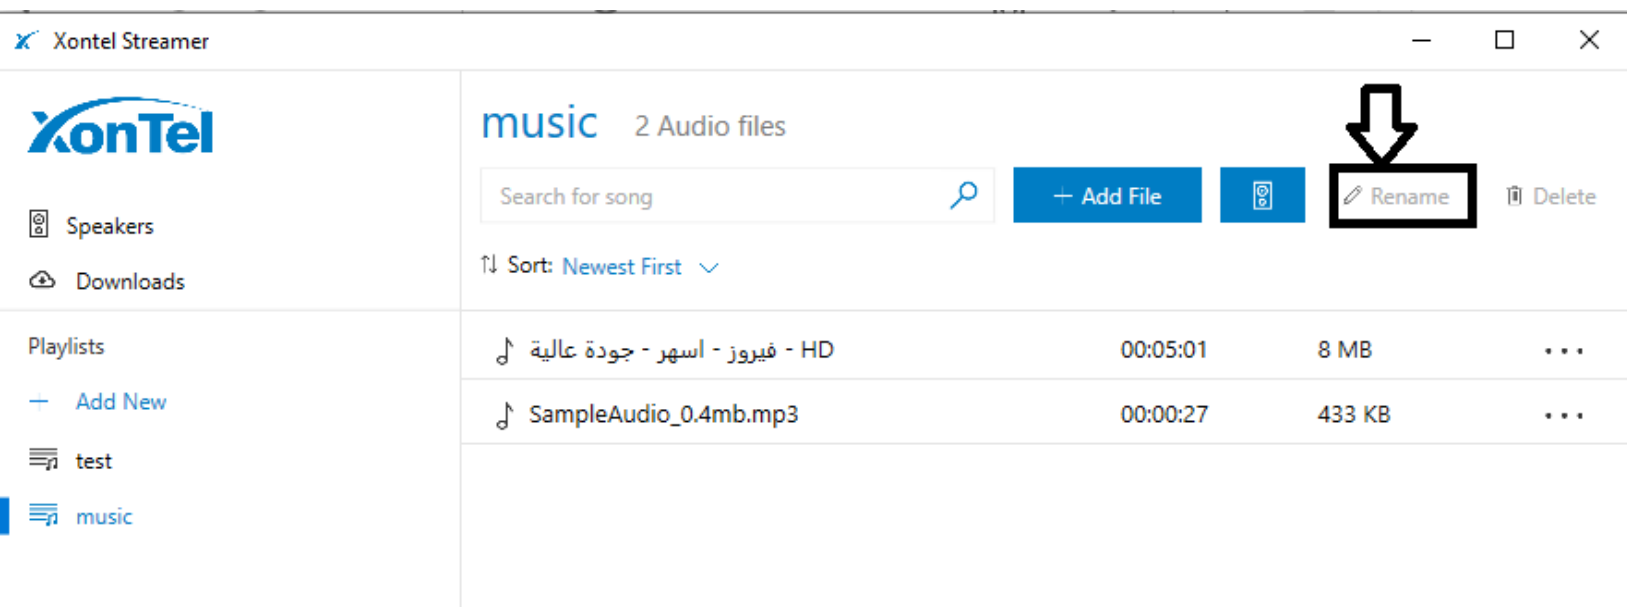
Xontel Streamer

XonTel

Speakers

Downloads

Playlists

+ Add New

test

music

music 2 Audio files

Search for song

+ Add File

Rename

Delete

Sort: Newest First

فيروز - اسهر - جودة عالية - HD 00:05:01 8 MB ...

SampleAudio_0.4mb.mp3 00:00:27 433 KB ...